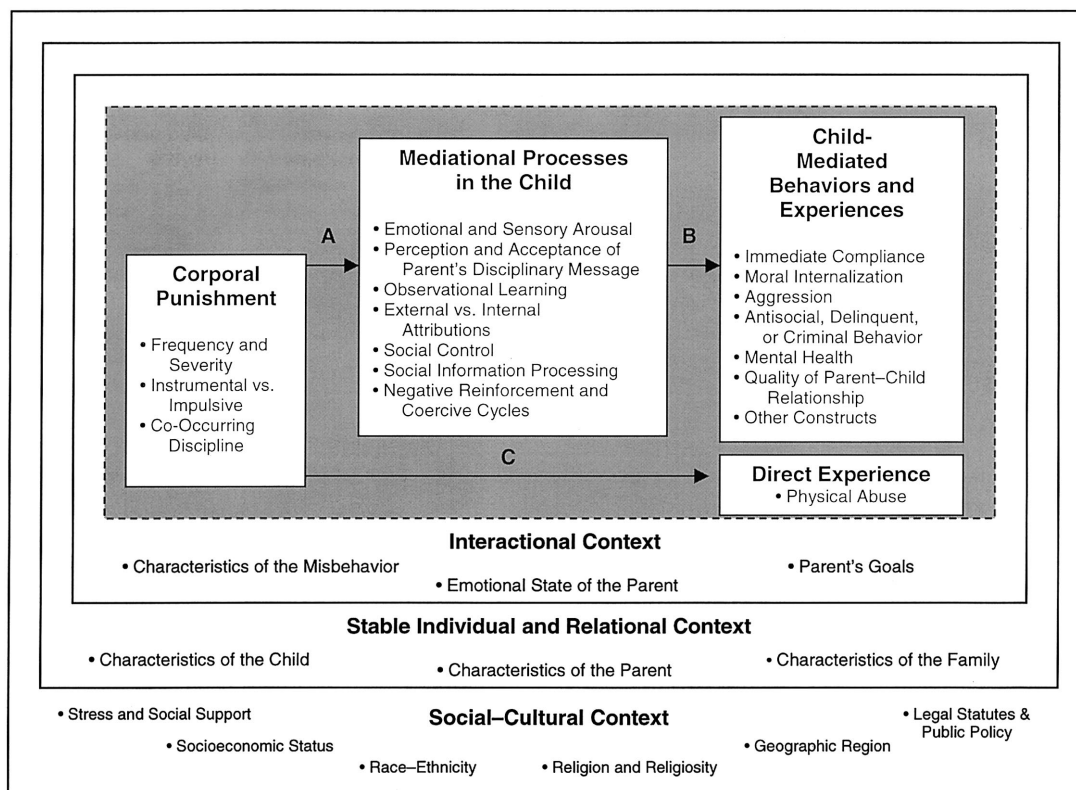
Corporal Punishment

• Frequency and Severity
• Instrumental vs. Impulsive
• Co-Occurring Discipline

A

Mediational Processes in the Child

• Emotional and Sensory Arousal
• Perception and Acceptance of Parent's Disciplinary Message
• Observational Learning
• External vs. Internal Attributions
• Social Control
• Social Information Processing
• Negative Reinforcement and Coercive Cycles

B

Child-Mediated Behaviors and Experiences

• Immediate Compliance
• Moral Internalization
• Aggression
• Antisocial, Delinquent, or Criminal Behavior
• Mental Health
• Quality of Parent–Child Relationship
• Other Constructs

C

Direct Experience
• Physical Abuse

Interactional Context
• Characteristics of the Misbehavior
• Emotional State of the Parent
• Parent's Goals

Stable Individual and Relational Context
• Characteristics of the Child
• Characteristics of the Parent
• Characteristics of the Family

Social–Cultural Context
• Stress and Social Support
• Socioeconomic Status
• Race–Ethnicity
• Religion and Religiosity
• Geographic Region
• Legal Statutes & Public Policy